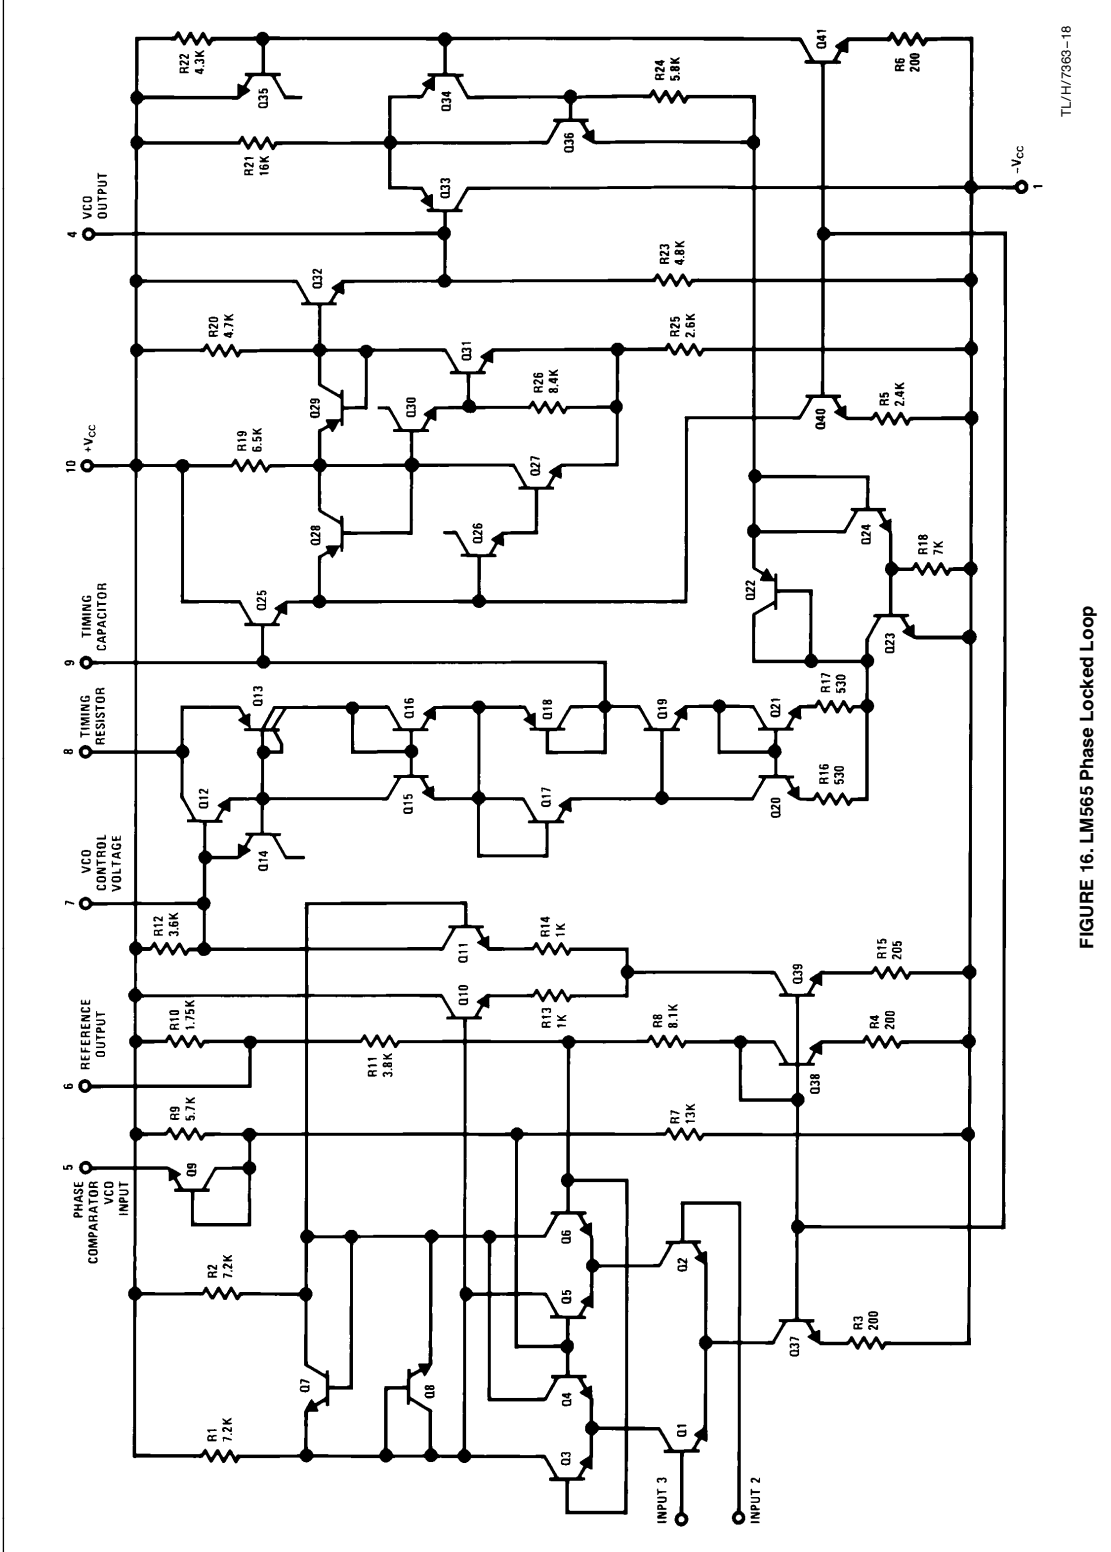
5
PHASE
COMPARATOR
VCO
INPUT

6
REFERENCE
OUTPUT

7
VCO
CONTROL
VOLTAGE

8
TIMING
RESISTOR

9
TIMING
CAPACITOR

10
$+V_{CC}$

4
VCO
OUTPUT

R22
4.3K
Q35
R21
16K
Q34
Q36
R24
5.8K
Q33
Q41
R6
200
$-V_{CC}$
1
R23
4.8K
Q32
R20
4.7K
R25
2.6K
Q31
R26
8.4K
Q29
Q30
R19
6.5K
Q40
R5
2.4K
Q27
Q28
Q26
Q24
R18
7K
Q22
Q25
Q23
Q13
Q16
Q18
Q19
Q21
R17
530
Q12
Q15
Q17
Q20
R16
530
Q14
R12
3.6K
Q11
R14
1K
R15
205
Q39
R10
1.75K
Q10
R13
1K
R11
3.8K
R8
8.1K
R4
200
Q38
R9
5.7K
Q9
R7
13K
R2
7.2K
Q6
Q5
Q2
Q7
Q8
Q4
R3
200
Q37
R1
7.2K
Q3
Q1
INPUT 3
INPUT 2

FIGURE 16. LM565 Phase Locked Loop

TL/H/7363–18